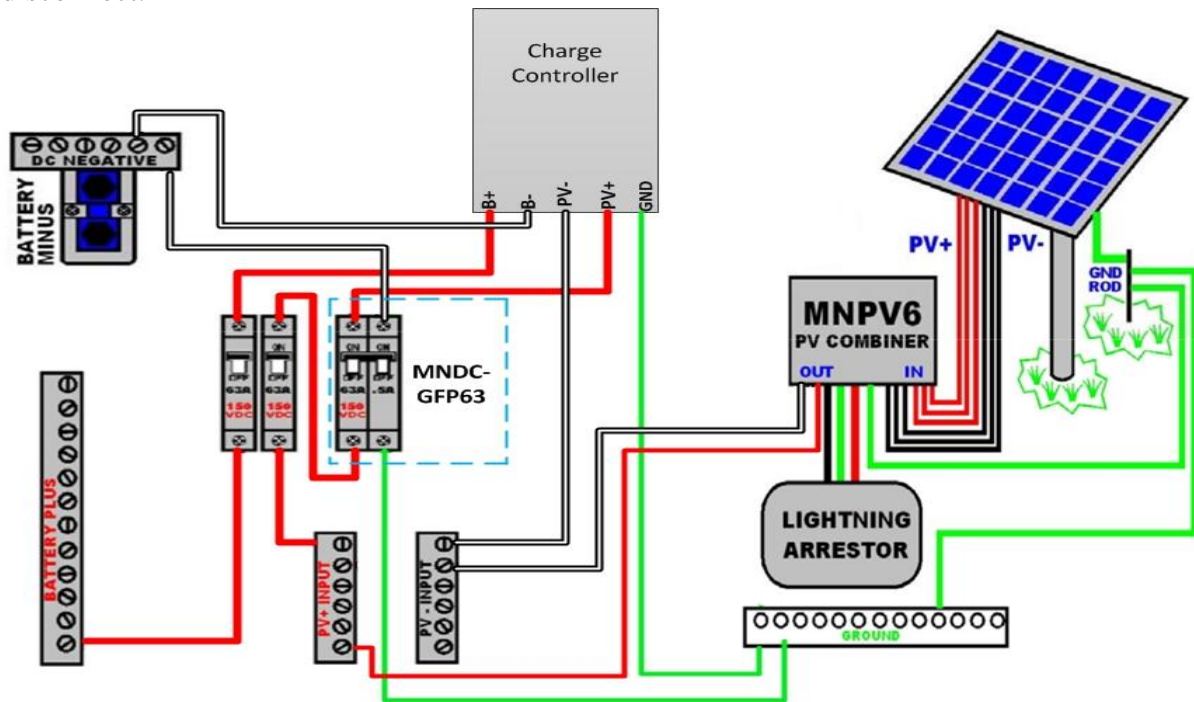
Charge Controller

B+
B-
PV-
PV+
GND

DC NEGATIVE

BATTERY MINUS

ON
OFF
63A
150 VDC

ON
OFF
63A
150 VDC

ON
OFF
63A
150 VDC

ON
OFF
.5A

MNDC-GFP63

BATTERY PLUS

PV+ INPUT

PV - INPUT

PV+
PV-

MNPV6
PV COMBINER
OUT
IN

GND ROD

LIGHTNING ARRESTOR

GROUND